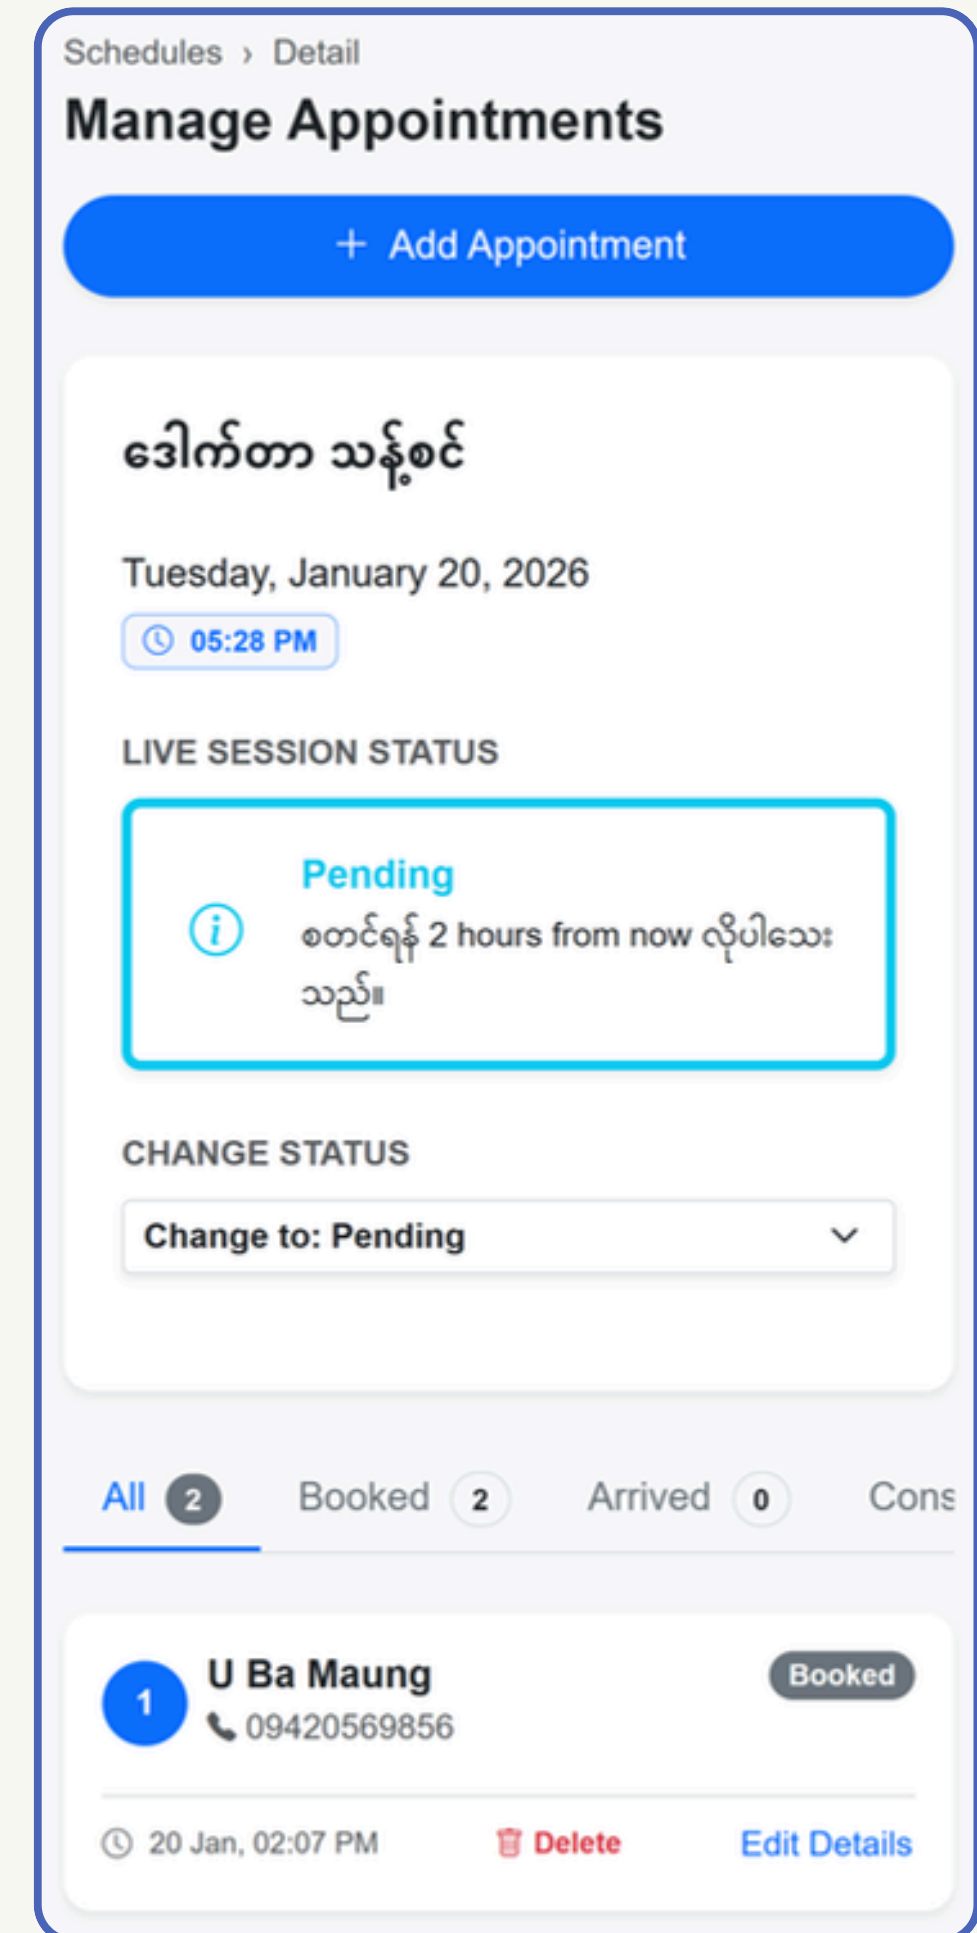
Schedules › Detail

Manage Appointments

+ Add Appointment

ဒေါက်တာ သန့်စင်

Tuesday, January 20, 2026

05:28 PM

LIVE SESSION STATUS

Pending

စတင်ရန် 2 hours from now လိုပါသေးသည်။

CHANGE STATUS

Change to: Pending

All 2 Booked 2 Arrived 0 Cons

1 U Ba Maung

09420569856

Booked

20 Jan, 02:07 PM Delete Edit Details